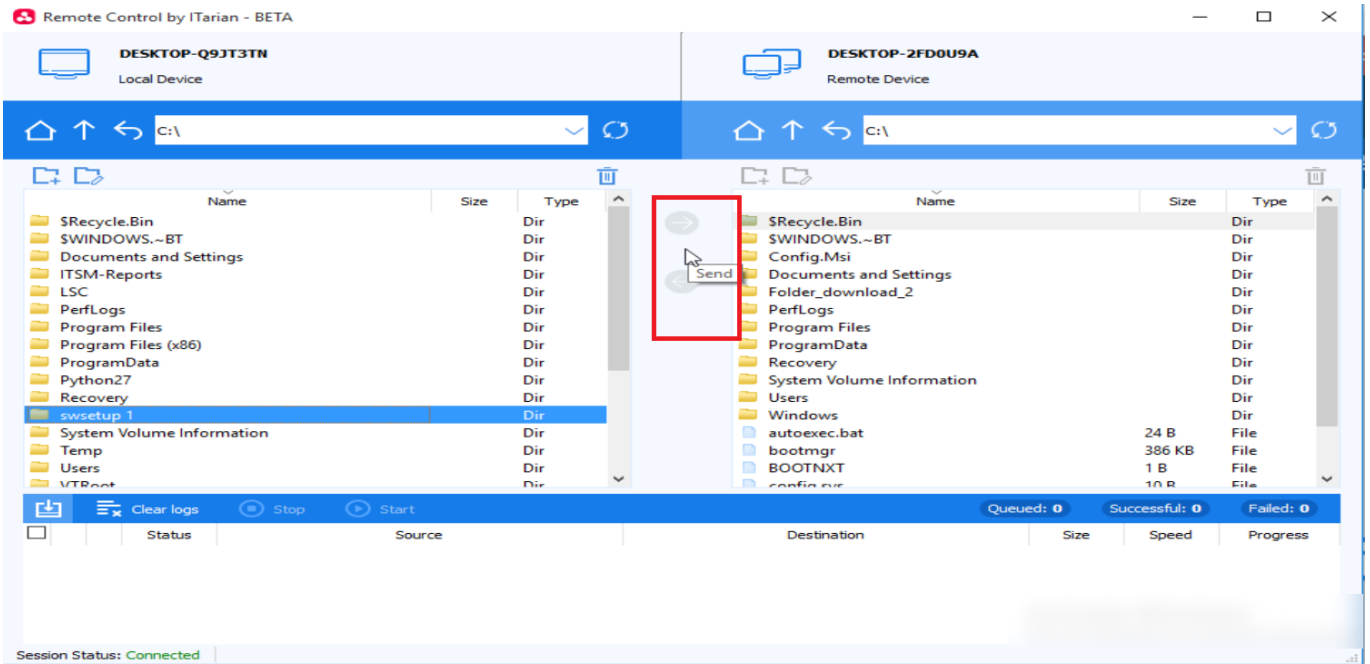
Remote Control by ITarian - BETA

DESKTOP-Q9JT3TN
Local Device

DESKTOP-2FD0U9A
Remote Device

C:\

C:\

| Name | Size | Type |
|---|---|---|
| $Recycle.Bin | | Dir |
| $WINDOWS.~BT | | Dir |
| Documents and Settings | | Dir |
| ITSM-Reports | | Dir |
| LSC | | Dir |
| PerfLogs | | Dir |
| Program Files | | Dir |
| Program Files (x86) | | Dir |
| ProgramData | | Dir |
| Python27 | | Dir |
| Recovery | | Dir |
| swsetup 1 | | Dir |
| System Volume Information | | Dir |
| Temp | | Dir |
| Users | | Dir |
| VTRoot | | Dir |

Send

| Name | Size | Type |
|---|---|---|
| $Recycle.Bin | | Dir |
| $WINDOWS.~BT | | Dir |
| Config.Msi | | Dir |
| Documents and Settings | | Dir |
| Folder_download_2 | | Dir |
| PerfLogs | | Dir |
| Program Files | | Dir |
| ProgramData | | Dir |
| Recovery | | Dir |
| System Volume Information | | Dir |
| Users | | Dir |
| Windows | | Dir |
| autoexec.bat | 24 B | File |
| bootmgr | 386 KB | File |
| BOOTNXT | 1 B | File |
| config.sys | 10 B | File |

Clear logs Stop Start Queued: 0 Successful: 0 Failed: 0

| Status | Source | Destination | Size | Speed | Progress |
|---|---|---|---|---|---|

Session Status: Connected